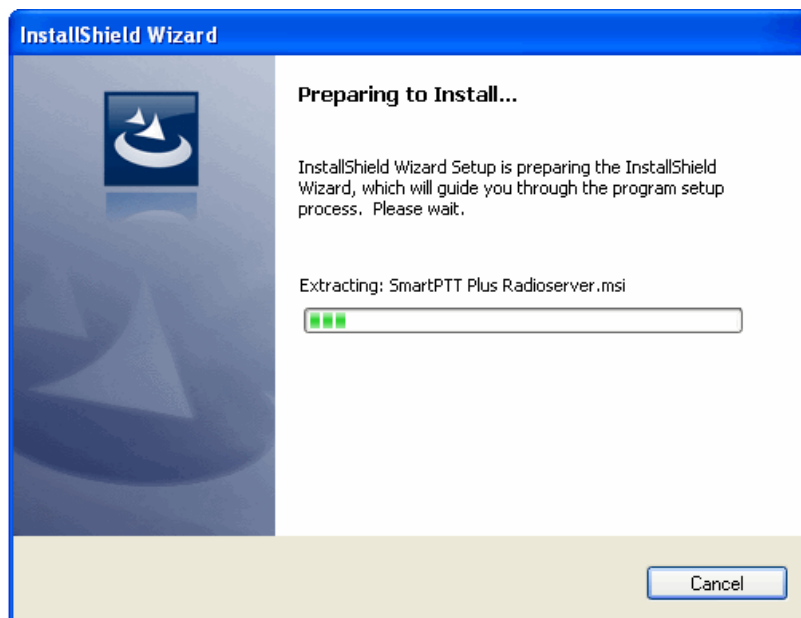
InstallShield Wizard

Preparing to Install...

InstallShield Wizard Setup is preparing the InstallShield Wizard, which will guide you through the program setup process. Please wait.

Extracting: SmartPTT Plus Radioserver.msi

Cancel